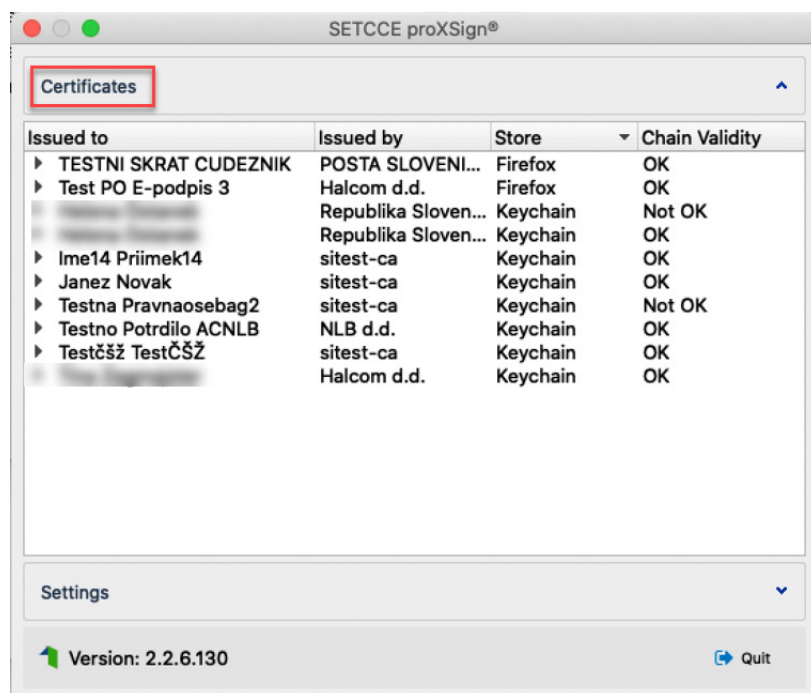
SETCCE proXSign®

Certificates

| Issued to | Issued by | Store | Chain Validity |
|---|---|---|---|
| TESTNI SKRAT CUDEZNIK | POSTA SLOVENI... | Firefox | OK |
| Test PO E-podpis 3 | Halcom d.d. | Firefox | OK |
| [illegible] | Republika Sloven... | Keychain | Not OK |
| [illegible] | Republika Sloven... | Keychain | OK |
| Ime14 Priimek14 | sitest-ca | Keychain | OK |
| Janez Novak | sitest-ca | Keychain | OK |
| Testna Pravnaosebag2 | sitest-ca | Keychain | Not OK |
| Testno Potrdilo ACNLB | NLB d.d. | Keychain | OK |
| Testčšž TestČŠŽ | sitest-ca | Keychain | OK |
| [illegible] | Halcom d.d. | Keychain | OK |

Settings

Version: 2.2.6.130

Quit